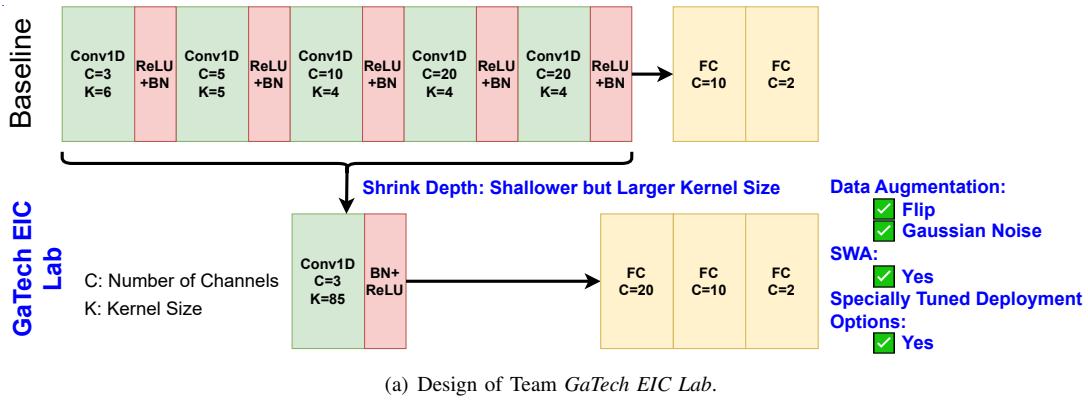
Baseline

Conv1D C=3 K=6

ReLU +BN

Conv1D C=5 K=5

ReLU +BN

Conv1D C=10 K=4

ReLU +BN

Conv1D C=20 K=4

ReLU +BN

Conv1D C=20 K=4

ReLU +BN

FC C=10

FC C=2

Shrink Depth: Shallower but Larger Kernel Size

GaTech EIC Lab

C: Number of Channels
K: Kernel Size

Conv1D C=3 K=85

BN+ ReLU

FC C=20

FC C=10

FC C=2

Data Augmentation:
✓ Flip
✓ Gaussian Noise
SWA:
✓ Yes
Specially Tuned Deployment Options:
✓ Yes

(a) Design of Team *GaTech EIC Lab*.